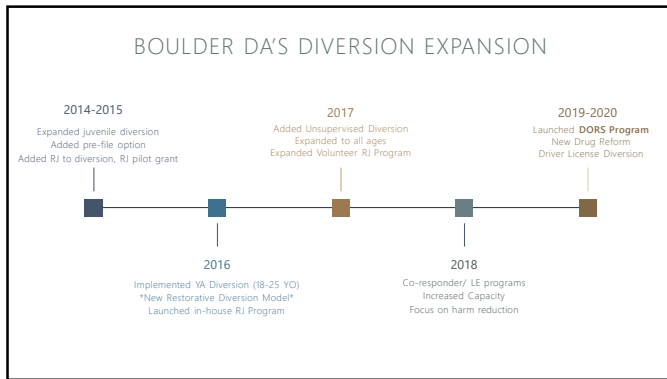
BOULDER DA'S DIVERSION EXPANSION

2014-2015
Expanded juvenile diversion
Added pre-file option
Added RJ to diversion, RJ pilot grant

2017
Added Unsupervised Diversion
Expanded to all ages
Expanded Volunteer RJ Program

2019-2020
Launched DORS Program
New Drug Reform
Driver License Diversion

2016
Implemented YA Diversion (18-25 YO)
*New Restorative Diversion Model*
Launched in-house RJ Program

2018
Co-responder/ LE programs
Increased Capacity
Focus on harm reduction